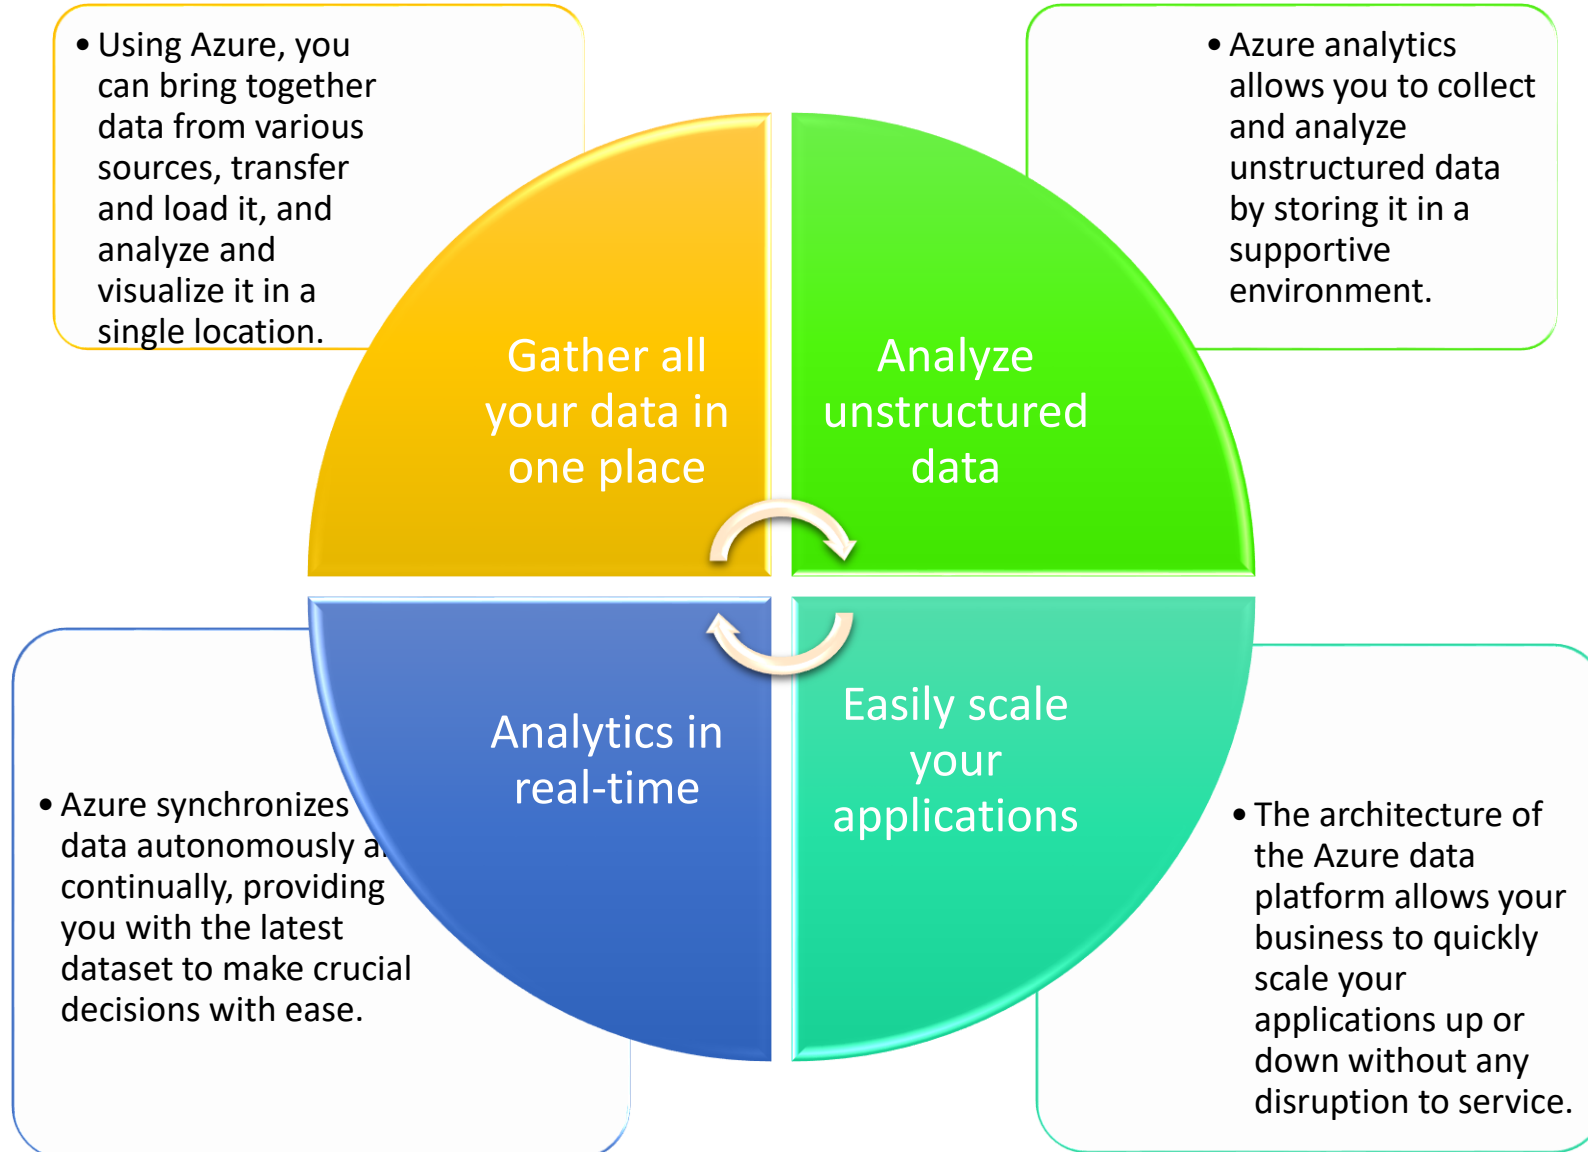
• Using Azure, you can bring together data from various sources, transfer and load it, and analyze and visualize it in a single location.

• Azure analytics allows you to collect and analyze unstructured data by storing it in a supportive environment.

Gather all your data in one place

Analyze unstructured data

Analytics in real-time

Easily scale your applications

• Azure synchronizes data autonomously a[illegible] continually, providing you with the latest dataset to make crucial decisions with ease.

• The architecture of the Azure data platform allows your business to quickly scale your applications up or down without any disruption to service.